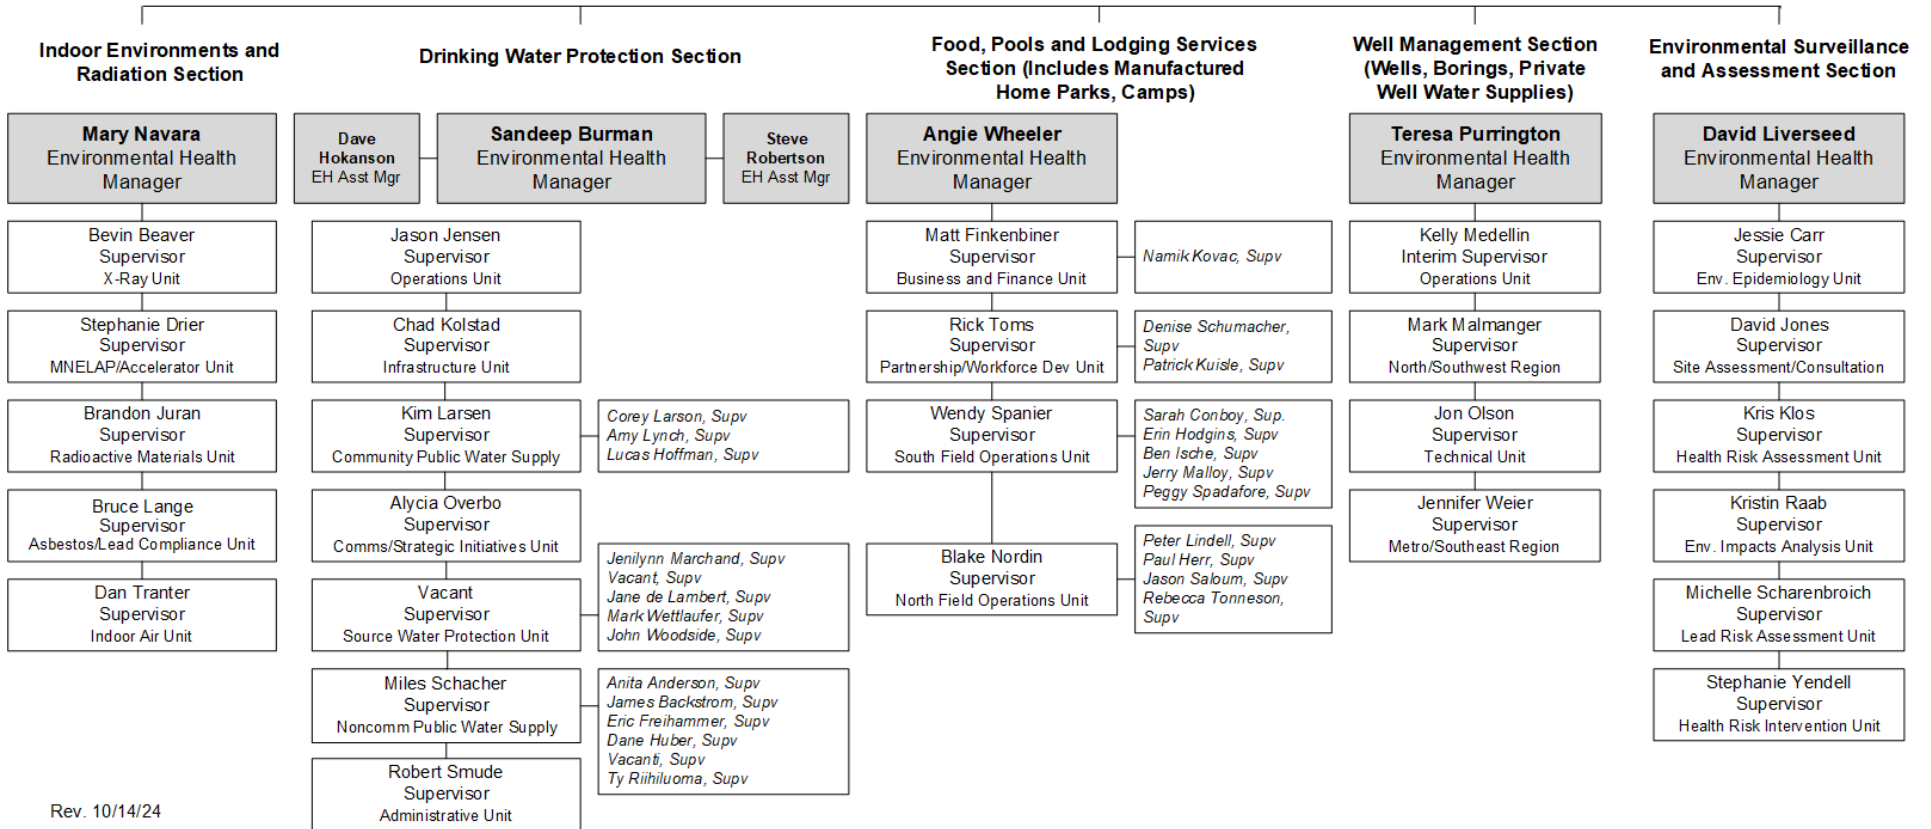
Indoor Environments and Radiation Section

Mary Navara
Environmental Health Manager

Bevin Beaver
Supervisor
X-Ray Unit

Stephanie Drier
Supervisor
MNELAP/Accelerator Unit

Brandon Juran
Supervisor
Radioactive Materials Unit

Bruce Lange
Supervisor
Asbestos/Lead Compliance Unit

Dan Tranter
Supervisor
Indoor Air Unit

Drinking Water Protection Section

Dave Hokanson
EH Asst Mgr

Sandeep Burman
Environmental Health Manager

Steve Robertson
EH Asst Mgr

Jason Jensen
Supervisor
Operations Unit

Chad Kolstad
Supervisor
Infrastructure Unit

Kim Larsen
Supervisor
Community Public Water Supply

Corey Larson, Supv
Amy Lynch, Supv
Lucas Hoffman, Supv

Alycia Overbo
Supervisor
Comms/Strategic Initiatives Unit

Vacant
Supervisor
Source Water Protection Unit

Jenilynn Marchand, Supv
Vacant, Supv
Jane de Lambert, Supv
Mark Wettlaufer, Supv
John Woodside, Supv

Miles Schacher
Supervisor
Noncomm Public Water Supply

Anita Anderson, Supv
James Backstrom, Supv
Eric Freihammer, Supv
Dane Huber, Supv
Vacanti, Supv
Ty Riihiluoma, Supv

Robert Smude
Supervisor
Administrative Unit

Food, Pools and Lodging Services Section (Includes Manufactured Home Parks, Camps)

Angie Wheeler
Environmental Health Manager

Matt Finkenbiner
Supervisor
Business and Finance Unit

Namik Kovac, Supv

Rick Toms
Supervisor
Partnership/Workforce Dev Unit

Denise Schumacher, Supv
Patrick Kuisle, Supv

Wendy Spanier
Supervisor
South Field Operations Unit

Sarah Conboy, Sup.
Erin Hodgins, Supv
Ben Ische, Supv
Jerry Malloy, Supv
Peggy Spadafore, Supv

Blake Nordin
Supervisor
North Field Operations Unit

Peter Lindell, Supv
Paul Herr, Supv
Jason Saloum, Supv
Rebecca Tonneson, Supv

Well Management Section (Wells, Borings, Private Well Water Supplies)

Teresa Purrington
Environmental Health Manager

Kelly Medellin
Interim Supervisor
Operations Unit

Mark Malmanger
Supervisor
North/Southwest Region

Jon Olson
Supervisor
Technical Unit

Jennifer Weier
Supervisor
Metro/Southeast Region

Environmental Surveillance and Assessment Section

David Liverseed
Environmental Health Manager

Jessie Carr
Supervisor
Env. Epidemiology Unit

David Jones
Supervisor
Site Assessment/Consultation

Kris Klos
Supervisor
Health Risk Assessment Unit

Kristin Raab
Supervisor
Env. Impacts Analysis Unit

Michelle Scharenbroich
Supervisor
Lead Risk Assessment Unit

Stephanie Yendell
Supervisor
Health Risk Intervention Unit

Rev. 10/14/24